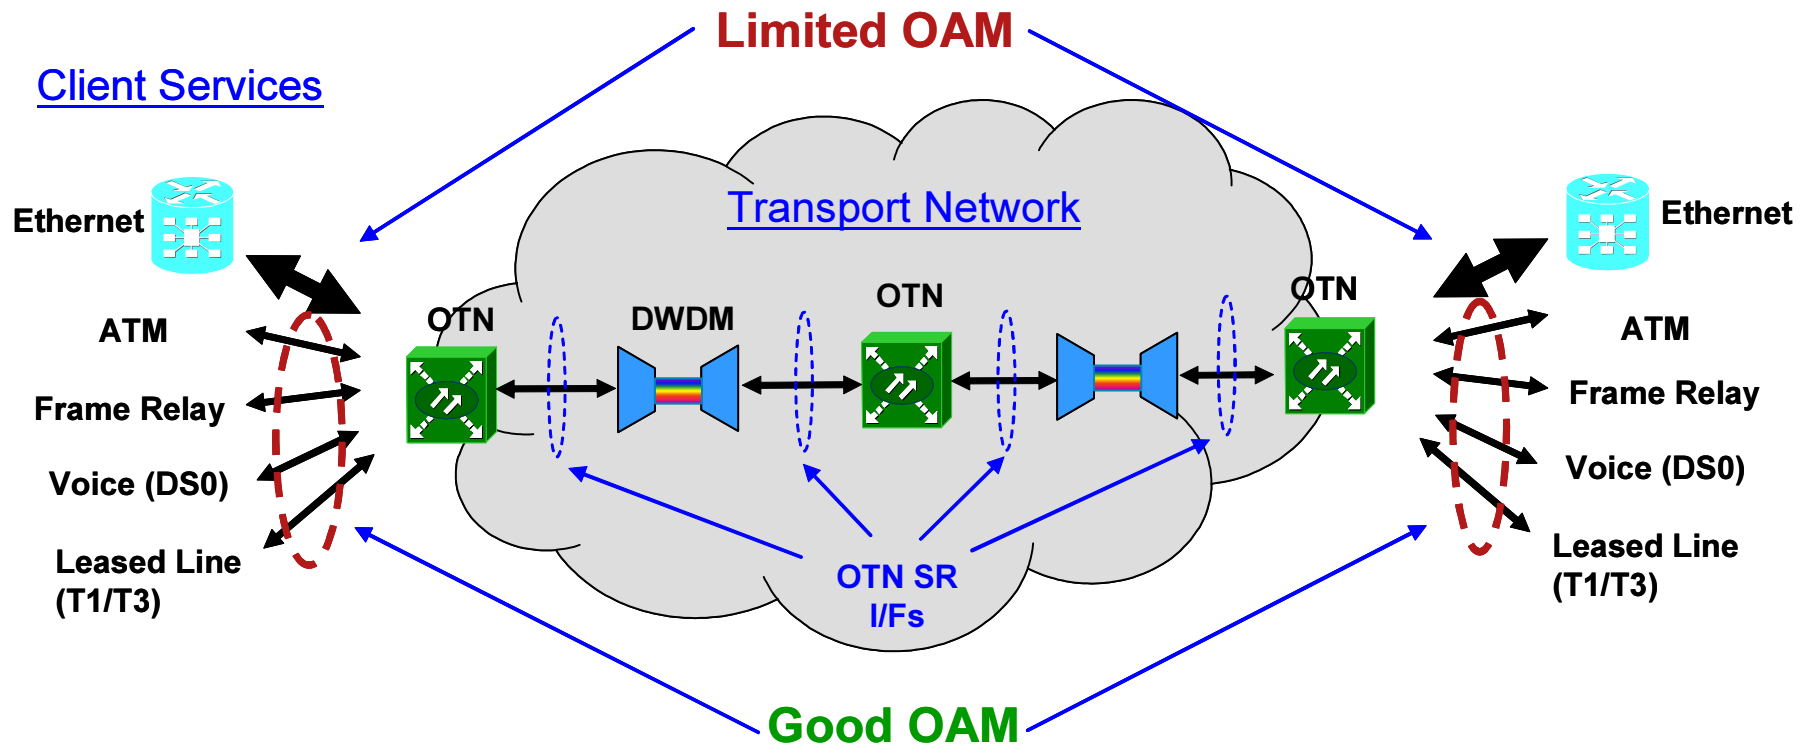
Limited OAM

Client Services

Transport Network

Ethernet

ATM

Frame Relay

Voice (DS0)

Leased Line (T1/T3)

OTN

DWDM

OTN

OTN

Ethernet

ATM

Frame Relay

Voice (DS0)

Leased Line (T1/T3)

OTN SR I/Fs

Good OAM